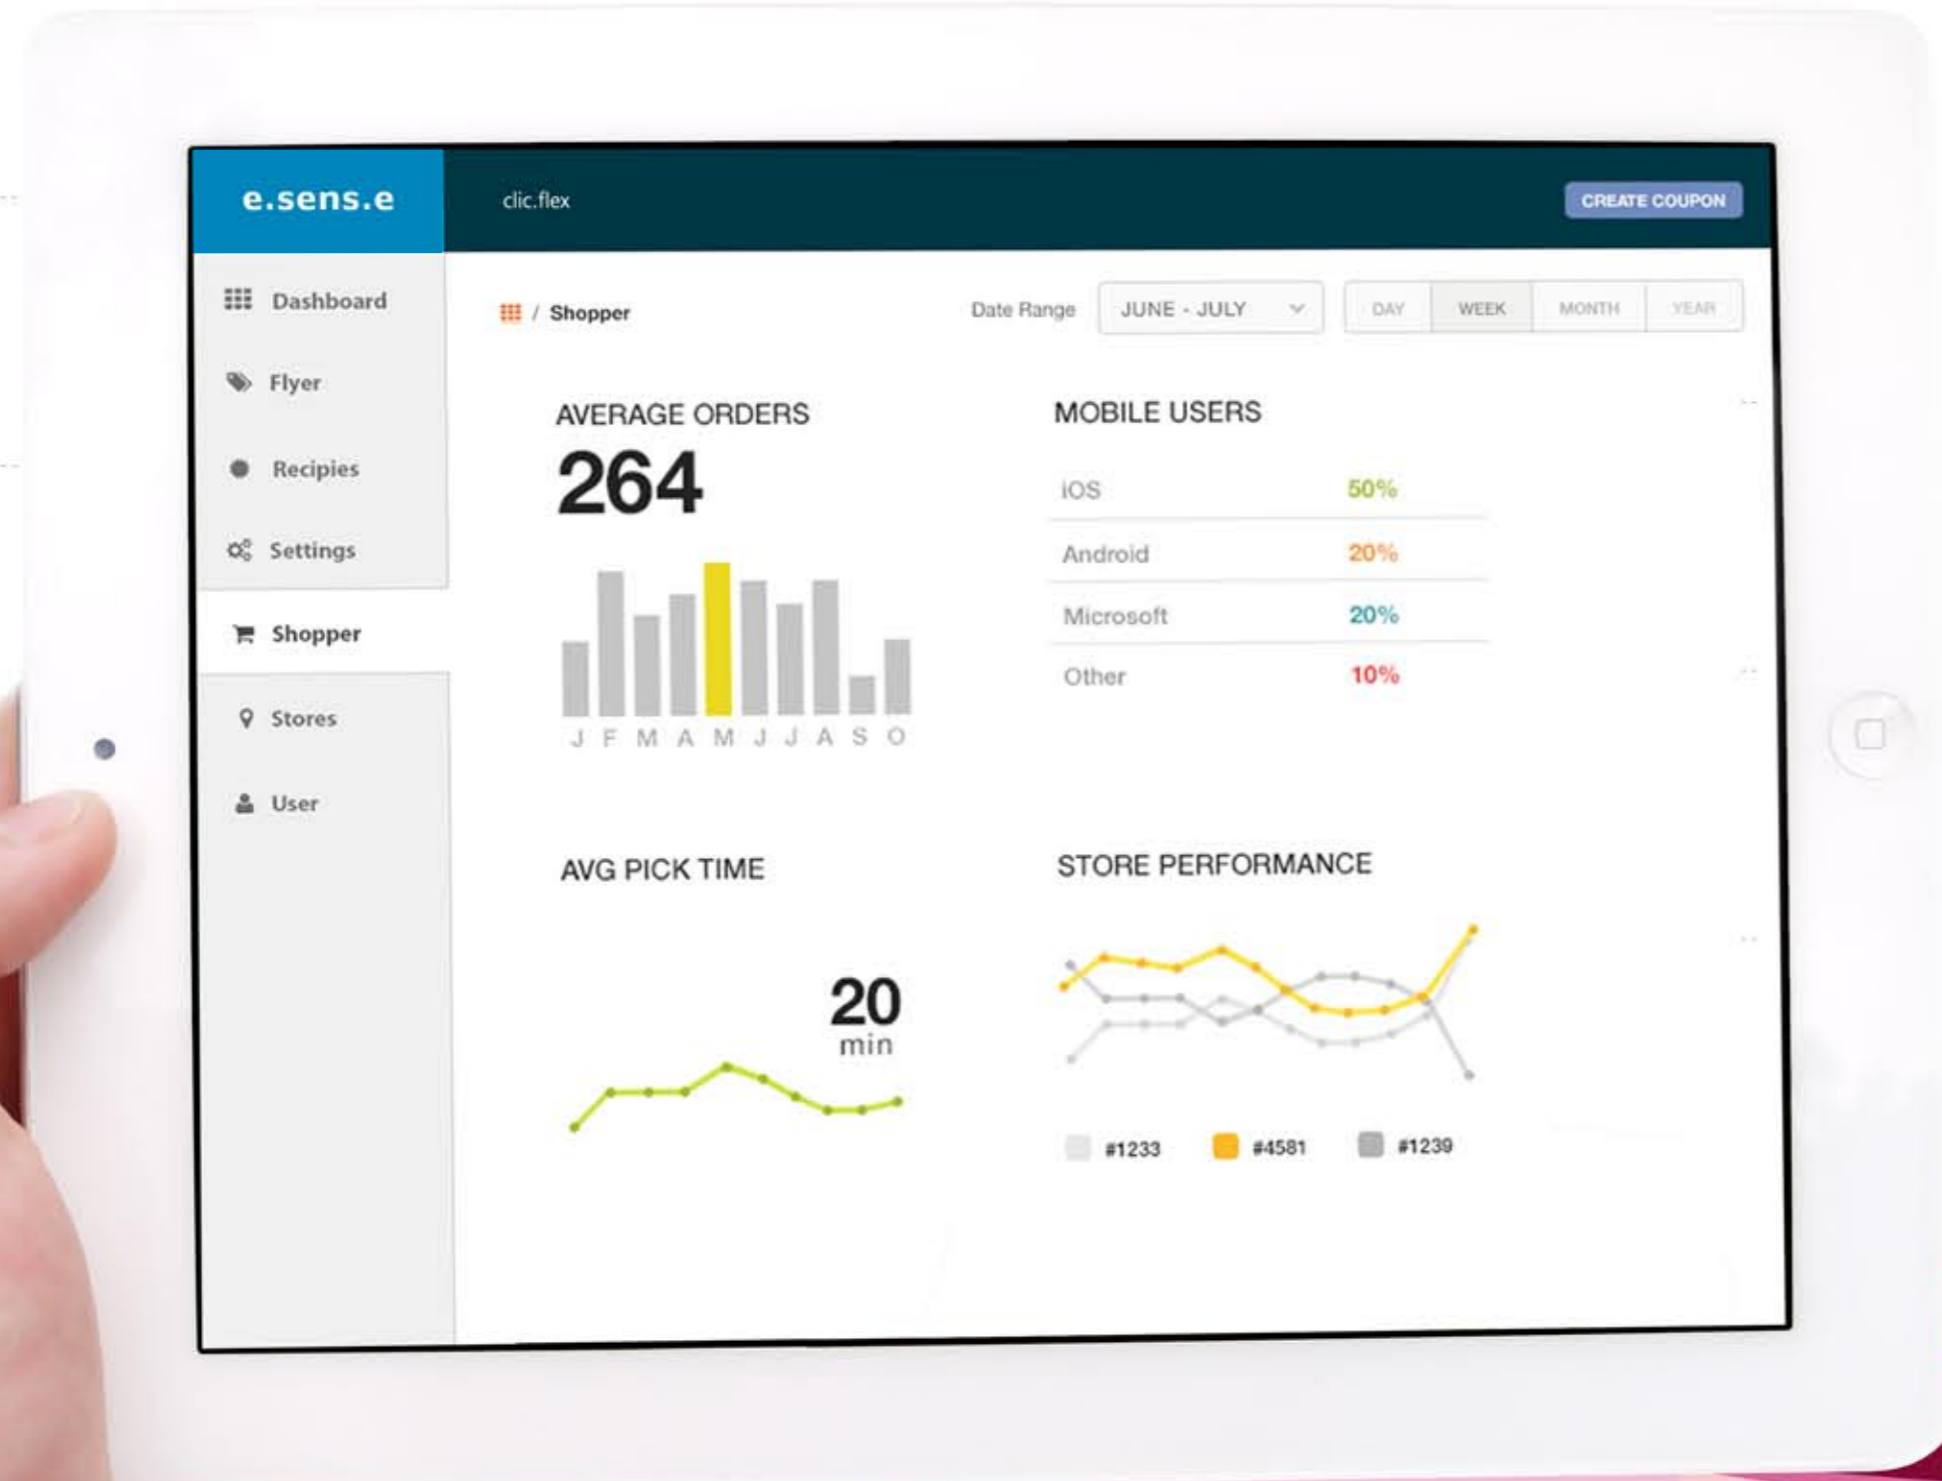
e.sens.e

clic.flex

CREATE COUPON

Dashboard

Flyer

Recipies

Settings

Shopper

Stores

User

/ Shopper

Date Range JUNE - JULY

DAY WEEK MONTH YEAR

AVERAGE ORDERS

264

J F M A M J J A S O

MOBILE USERS

| iOS | 50% |
|---|---|
| Android | 20% |
| Microsoft | 20% |
| Other | 10% |

AVG PICK TIME

20 min

STORE PERFORMANCE

#1233 #4581 #1239